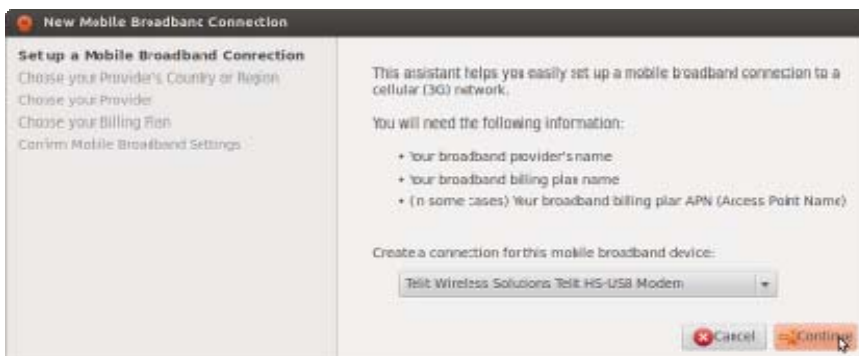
New Mobile Broadbanc Connection

Set up a Mobile Broadband Connection
Choose your Provider's Country or Region
Choose your Provider
Choose your Billing Plan
Confirm Mobile Broadband Settings

This assistant helps you easily set up a mobile broadband connection to a cellular (3G) network.

You will need the following information:

• Your broadband provider's name
• Your broadband billing plan name
• (In some cases) Your broadband billing plan APN (Access Point Name)

Create a connection for this mobile broadband device:

Telit Wireless Solutions Telit HS-USB Modem

Cancel Continue